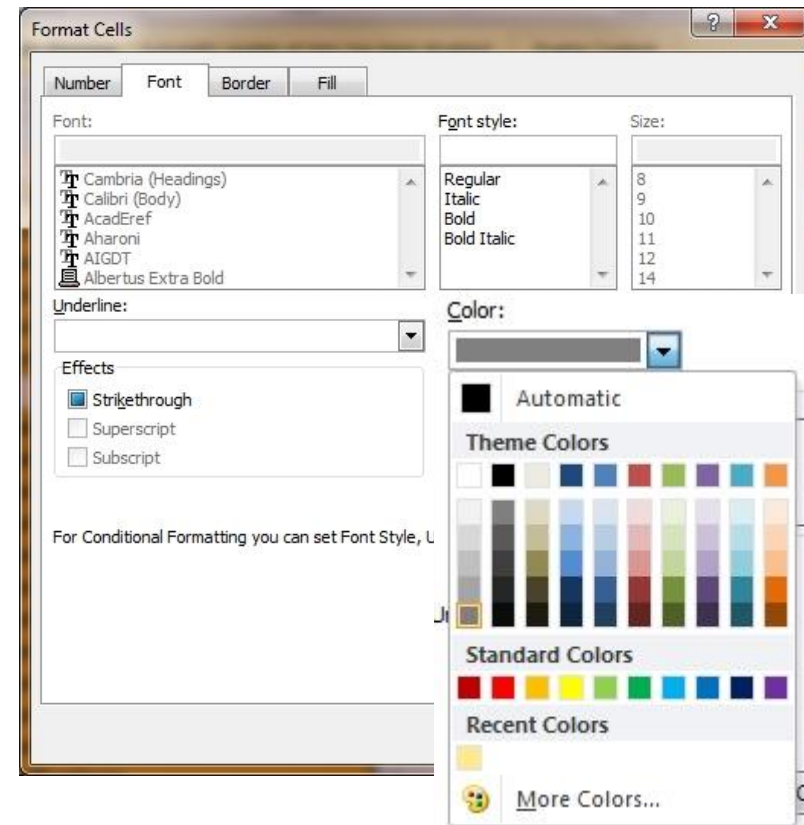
Format Cells

?

X

Number

Font

Border

Fill

Font:

Cambria (Headings)
Calibri (Body)
AcadEref
Aharoni
AIGDT
Albertus Extra Bold

Font style:

Regular
Italic
Bold
Bold Italic

Size:

8
9
10
11
12
14

Underline:

Color:

Effects

Strikethrough

Superscript

Subscript

Automatic

Theme Colors

Standard Colors

Recent Colors

More Colors...

For Conditional Formatting you can set Font Style, U

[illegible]

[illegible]